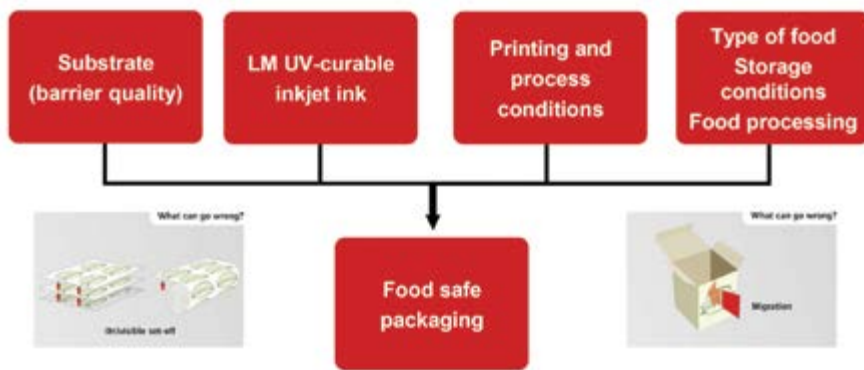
Substrate (barrier quality)

LM UV-curable inkjet ink

Printing and process conditions

Type of food Storage conditions Food processing

What can go wrong?

Invisible set-off

Food safe packaging

What can go wrong?

Migration